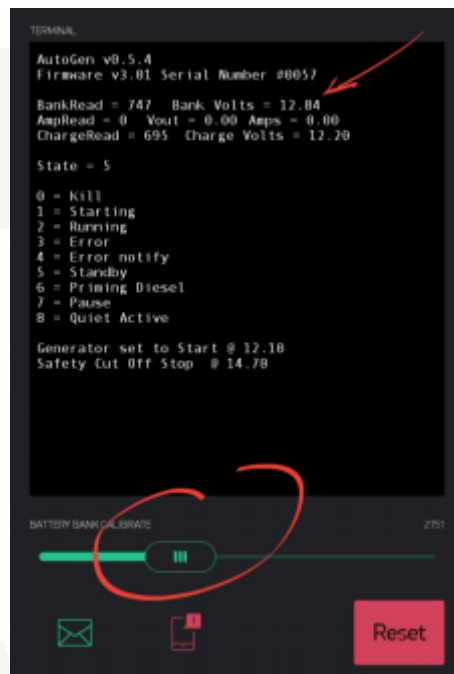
TERMINAL

AutoGen v0.5.4
Firmware v3.01 Serial Number #0057

BankRead = 747  Bank Volts = 12.84
AmpRead = 0  Vout = 0.00 Amps = 0.00
ChargeRead = 695  Charge Volts = 12.20

State = 5

0 = Kill
1 = Starting
2 = Running
3 = Error
4 = Error notify
5 = Standby
6 = Priming Diesel
7 = Pause
8 = Quiet Active

Generator set to Start @ 12.10
Safety Cut Off Stop  @ 14.70

BATTERY BANK CALIBRATE

2751

Reset